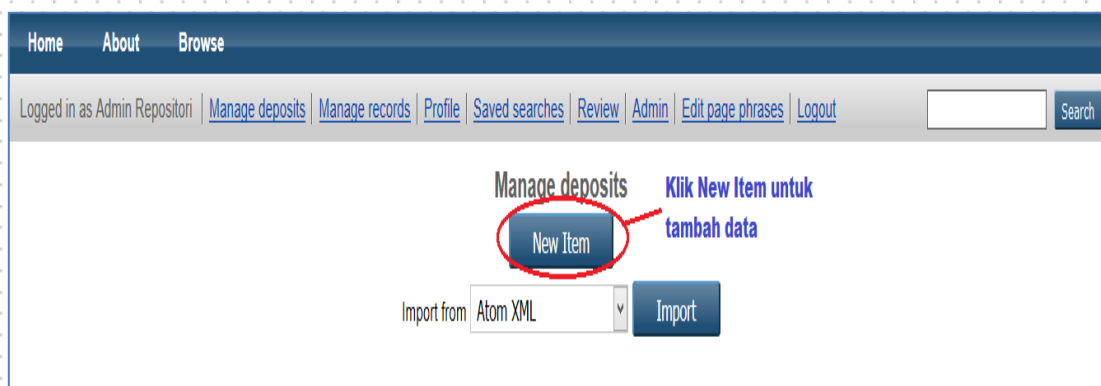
Home About Browse

Logged in as Admin Repositori | Manage deposits | Manage records | Profile | Saved searches | Review | Admin | Edit page phrases | Logout

Search

Manage deposits

Klik New Item untuk tambah data

New Item

Import from Atom XML

Import